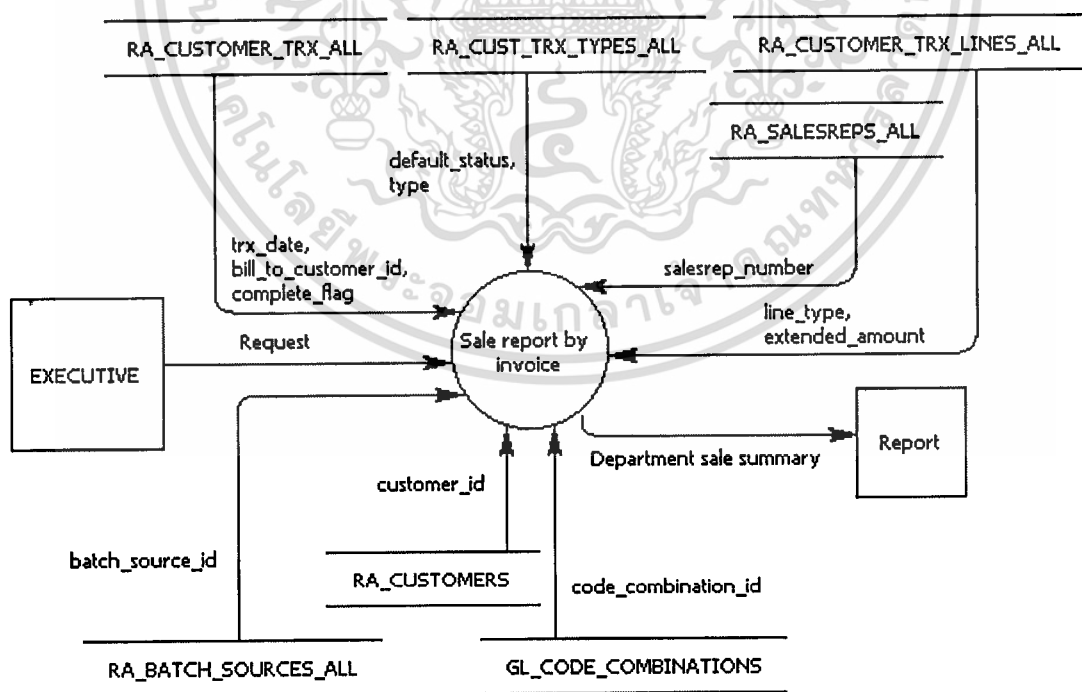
RA_CUSTOMER_TRX_ALL

RA_CUST_TRX_TYPES_ALL

RA_CUSTOMER_TRX_LINES_ALL

RA_SALESREPS_ALL

default_status, type

trx_date, bill_to_customer_id, complete_flag

salesrep_number

line_type, extended_amount

Request

Sale report by invoice

EXECUTIVE

Report

Department sale summary

customer_id

batch_source_id

RA_CUSTOMERS

code_combination_id

RA_BATCH_SOURCES_ALL

GL_CODE_COMBINATIONS